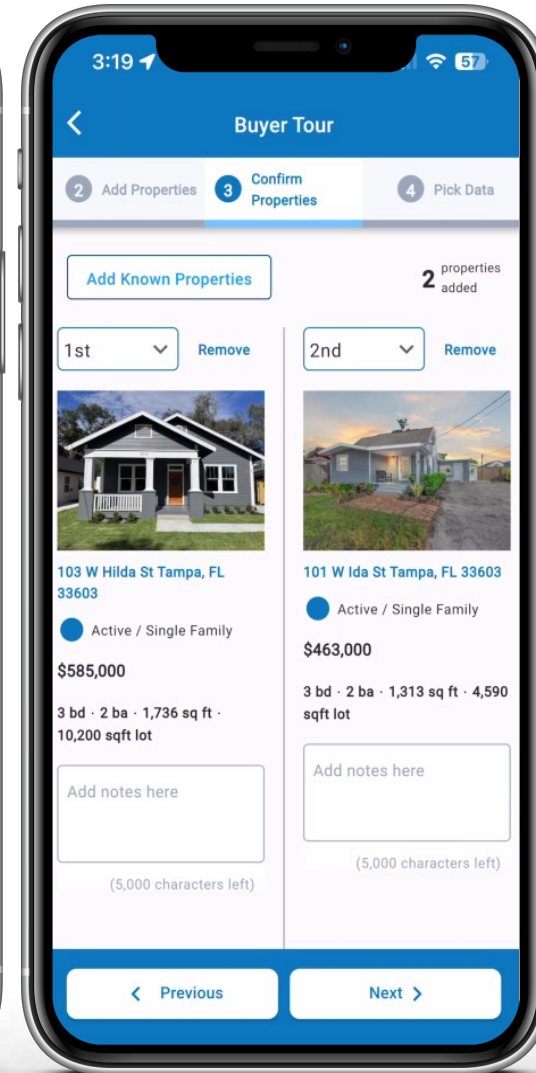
3:19

57

<

Buyer Tour

2 Add Properties

3 Confirm Properties

4 Pick Data

Add Known Properties

2 properties added

1st

Remove

2nd

Remove

103 W Hilda St Tampa, FL 33603

Active / Single Family

$585,000

3 bd · 2 ba · 1,736 sq ft · 10,200 sqft lot

Add notes here

(5,000 characters left)

101 W Ida St Tampa, FL 33603

Active / Single Family

$463,000

3 bd · 2 ba · 1,313 sq ft · 4,590 sqft lot

Add notes here

(5,000 characters left)

< Previous

Next >